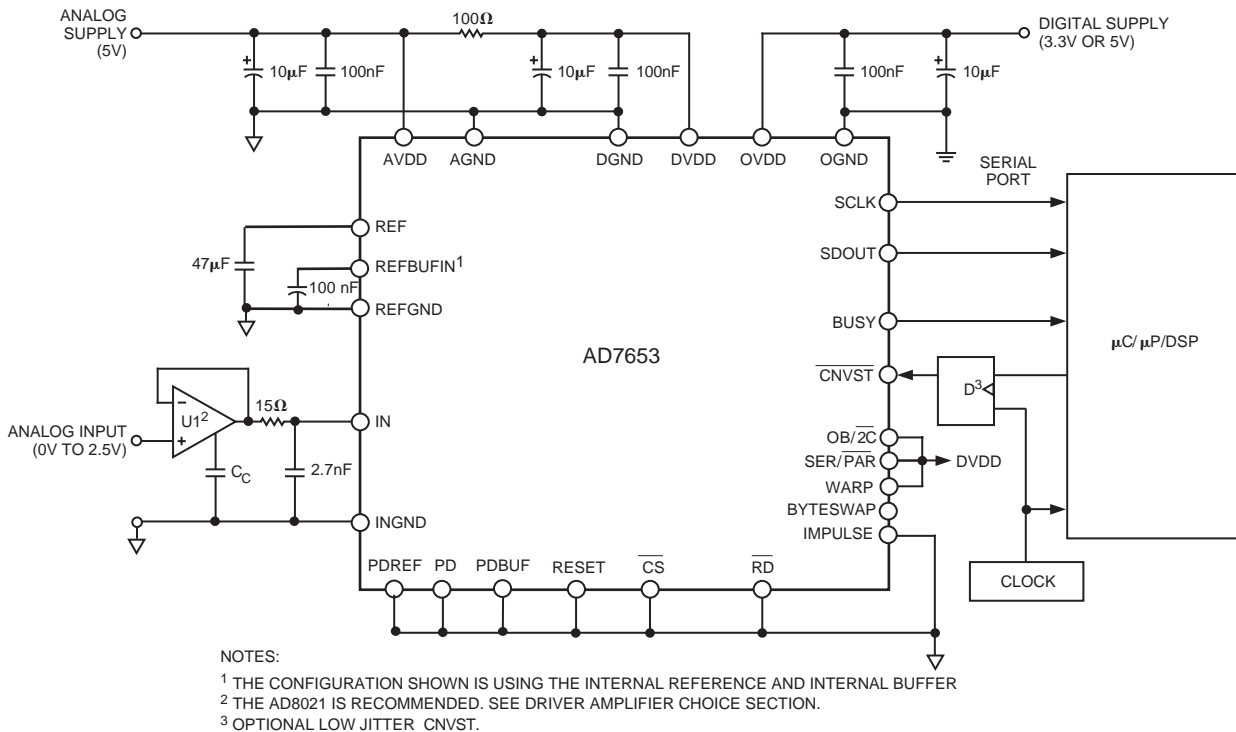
ANALOG SUPPLY (5V)

$10\mu F$ 100nF $100\Omega$ $10\mu F$ 100nF

DIGITAL SUPPLY (3.3V OR 5V)

100nF $10\mu F$

AVDD AGND DGND DVDD OVDD OGND

SERIAL PORT

REF

$47\mu F$

REFBUFIN$^1$

100 nF

REFGND

SCLK

SDOUT

BUSY

AD7653

$\mu C/\mu P/DSP$

$\overline{CNVST}$

$D^3$

U1$^2$

$15\Omega$

IN

ANALOG INPUT (0V TO 2.5V)

$C_C$

2.7nF

OB/$\overline{2C}$

SER/$\overline{PAR}$

DVDD

WARP

BYTESWAP

IMPULSE

INGND

PDREF PD PDBUF RESET $\overline{CS}$ $\overline{RD}$

CLOCK

NOTES:

$^1$ THE CONFIGURATION SHOWN IS USING THE INTERNAL REFERENCE AND INTERNAL BUFFER

$^2$ THE AD8021 IS RECOMMENDED. SEE DRIVER AMPLIFIER CHOICE SECTION.

$^3$ OPTIONAL LOW JITTER CNVST.